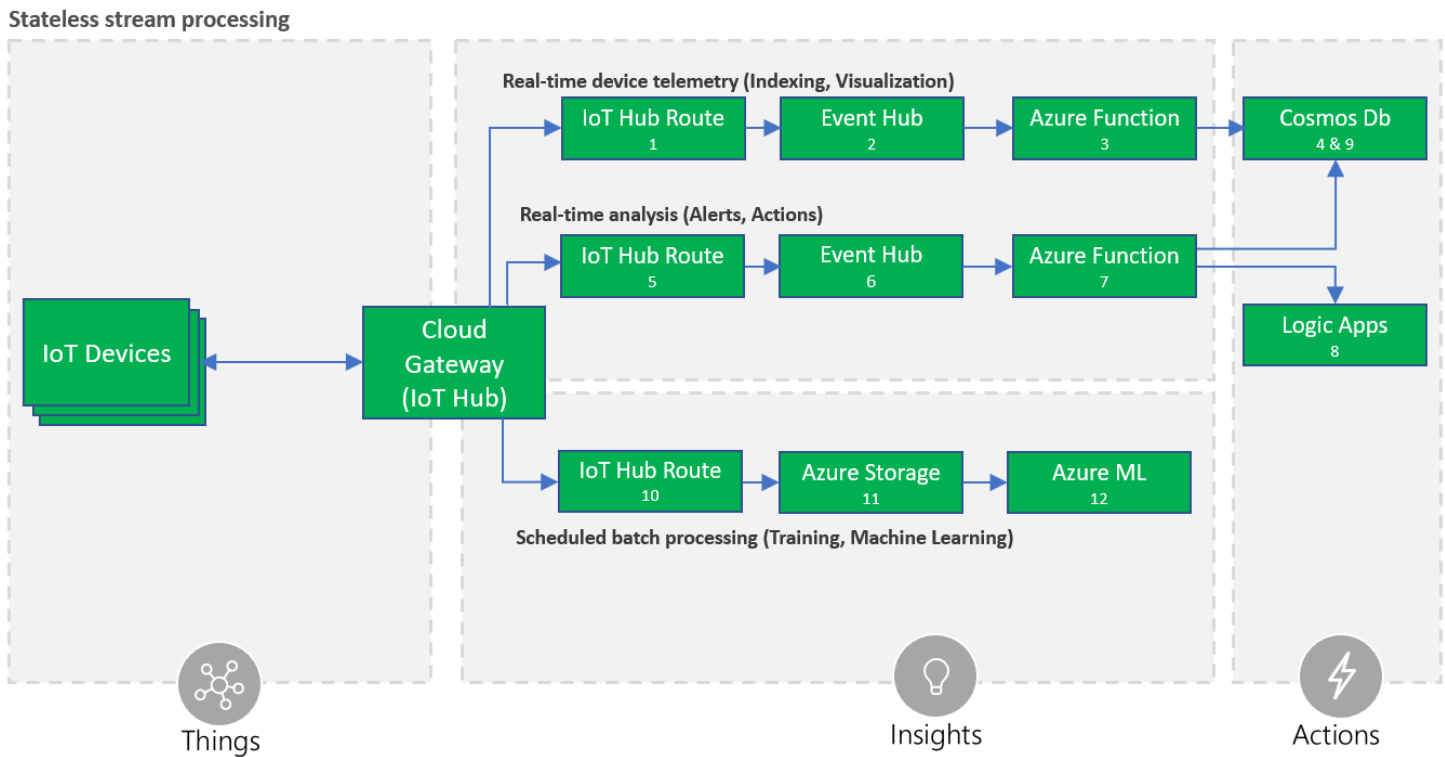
Stateless stream processing

Real-time device telemetry (Indexing, Visualization)

IoT Hub Route
1

Event Hub
2

Azure Function
3

Cosmos Db
4 & 9

Real-time analysis (Alerts, Actions)

IoT Hub Route
5

Event Hub
6

Azure Function
7

Logic Apps
8

IoT Devices

Cloud Gateway (IoT Hub)

IoT Hub Route
10

Azure Storage
11

Azure ML
12

Scheduled batch processing (Training, Machine Learning)

Things

Insights

Actions